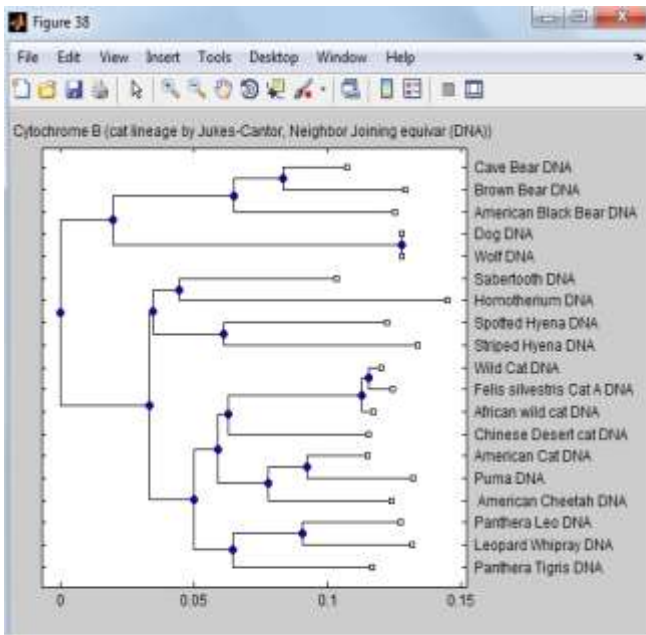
Figure 38

File Edit View Insert Tools Desktop Window Help

Cytochrome B (cat lineage by Jukes-Cantor, Neighbor Joining equivar (DNA))

Cave Bear DNA
Brown Bear DNA
American Black Bear DNA
Dog DNA
Wolf DNA
Sabertooth DNA
Homotherium DNA
Spotted Hyena DNA
Striped Hyena DNA
Wild Cat DNA
Felis silvestris Cat A DNA
African wild cat DNA
Chinese Desert cat DNA
American Cat DNA
Puma DNA
American Cheetah DNA
Panthera Leo DNA
Leopard Whipray DNA
Panthera Tigris DNA

0
0.05
0.1
0.15